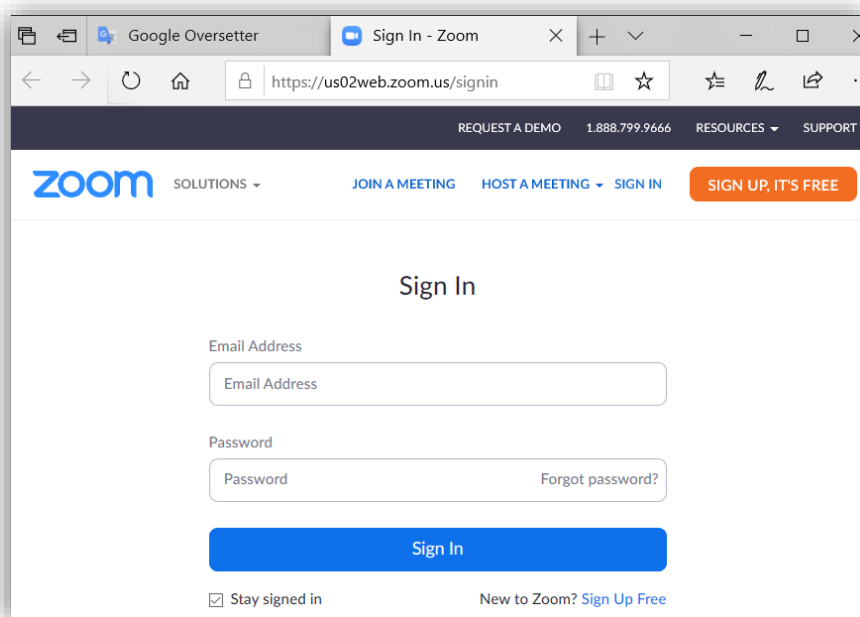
Google Oversetter
Sign In - Zoom
https://us02web.zoom.us/signin

REQUEST A DEMO 1.888.799.9666 RESOURCES SUPPORT

zoom SOLUTIONS JOIN A MEETING HOST A MEETING SIGN IN SIGN UP, IT'S FREE

Sign In

Email Address
Email Address

Password
Password Forgot password?

Sign In

Stay signed in New to Zoom? Sign Up Free